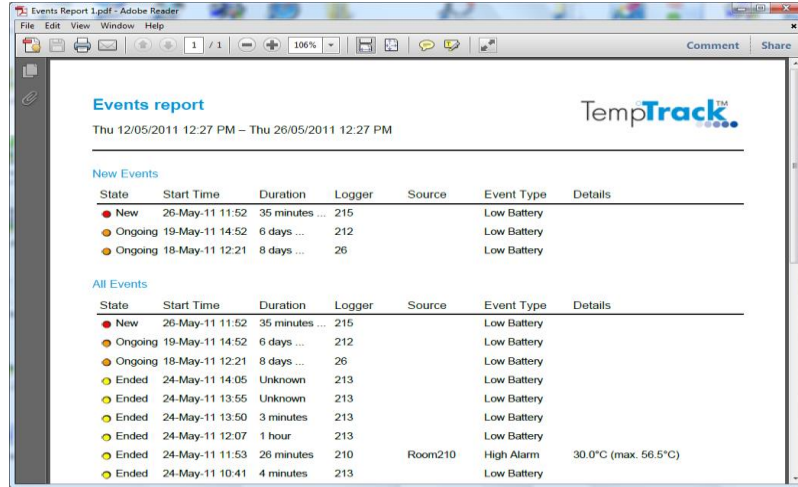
Events Report 1.pdf - Adobe Reader
File Edit View Window Help
1 / 1 106%
Comment Share

Events report
Thu 12/05/2011 12:27 PM – Thu 26/05/2011 12:27 PM

TempTrack™

New Events

| State | Start Time | Duration | Logger | Source | Event Type | Details |
|---|---|---|---|---|---|---|
| New | 26-May-11 11:52 | 35 minutes ... | 215 | | Low Battery | |
| Ongoing | 19-May-11 14:52 | 6 days ... | 212 | | Low Battery | |
| Ongoing | 18-May-11 12:21 | 8 days ... | 26 | | Low Battery | |

All Events

| State | Start Time | Duration | Logger | Source | Event Type | Details |
|---|---|---|---|---|---|---|
| New | 26-May-11 11:52 | 35 minutes ... | 215 | | Low Battery | |
| Ongoing | 19-May-11 14:52 | 6 days ... | 212 | | Low Battery | |
| Ongoing | 18-May-11 12:21 | 8 days ... | 26 | | Low Battery | |
| Ended | 24-May-11 14:05 | Unknown | 213 | | Low Battery | |
| Ended | 24-May-11 13:55 | Unknown | 213 | | Low Battery | |
| Ended | 24-May-11 13:50 | 3 minutes | 213 | | Low Battery | |
| Ended | 24-May-11 12:07 | 1 hour | 213 | | Low Battery | |
| Ended | 24-May-11 11:53 | 26 minutes | 210 | Room210 | High Alarm | 30.0°C (max. 56.5°C) |
| Ended | 24-May-11 10:41 | 4 minutes | 213 | | Low Battery | |